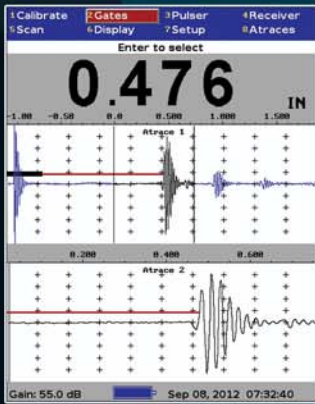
1Calibrate 2Gates 3Pulser 4Receiver
5Scan 6Display 7Setup 8Atraces

Enter to select

0.476 IN

-1.00 -0.50 0.0 0.500 1.000 1.500

Atrace 1

0.200 0.400 0.600

Atrace 2

Gain: 55.0 dB Sep 08, 2012 07:32:40